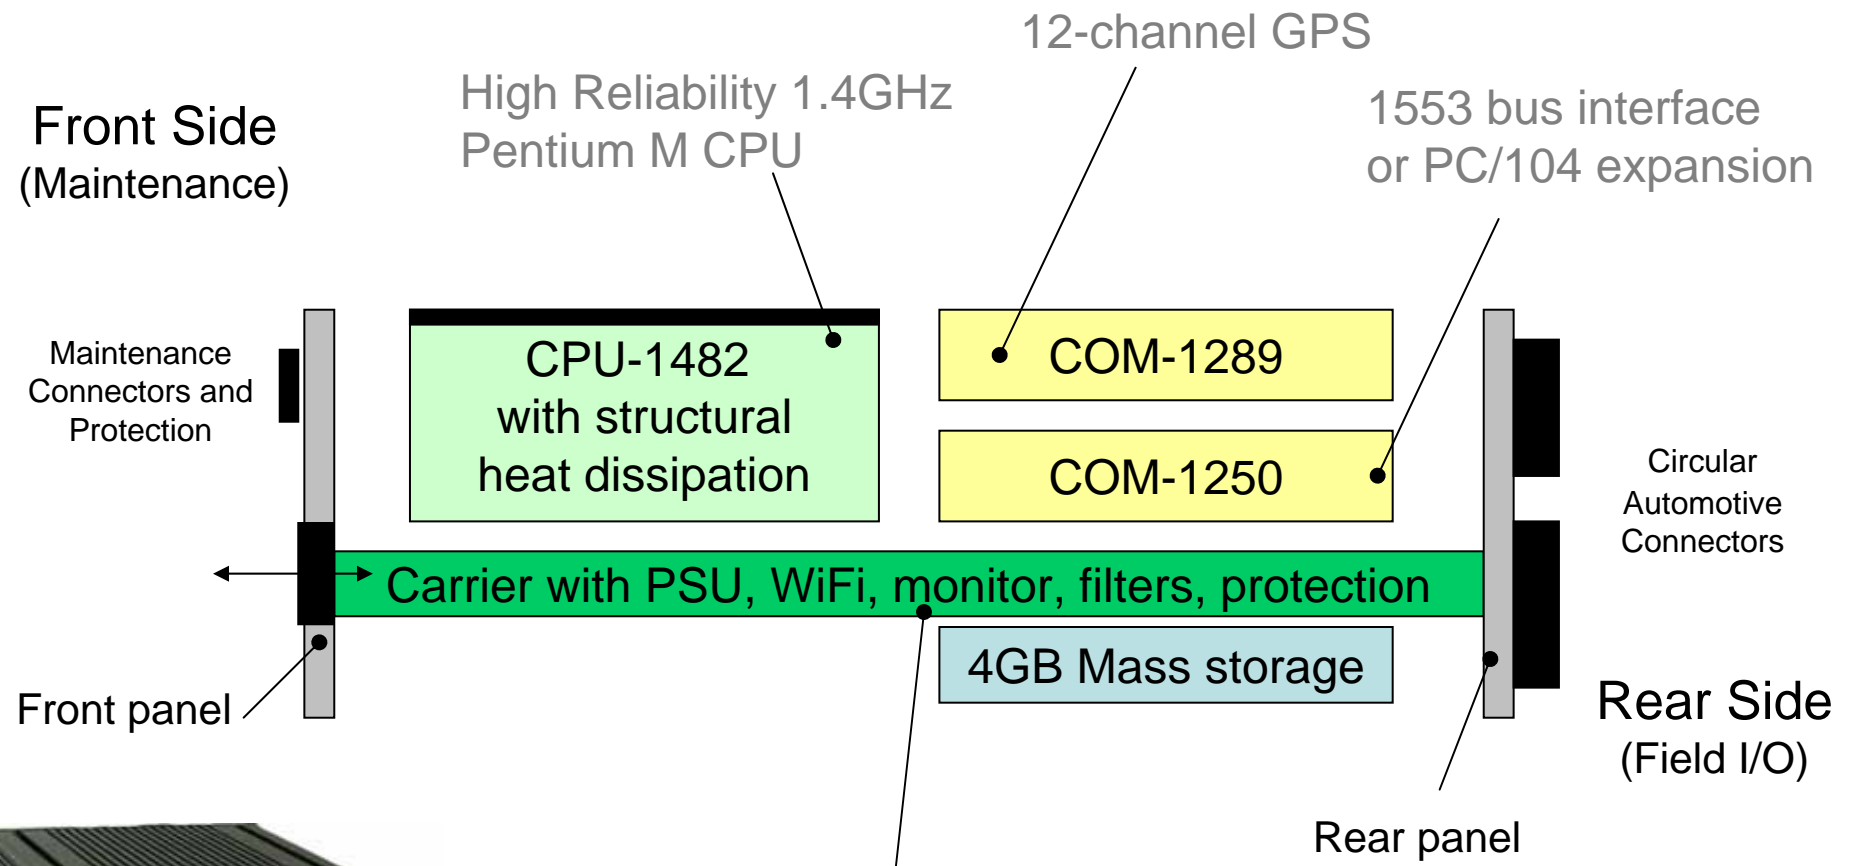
12-channel GPS

Front Side
(Maintenance)

High Reliability 1.4GHz
Pentium M CPU

1553 bus interface
or PC/104 expansion

Maintenance
Connectors and
Protection

CPU-1482
with structural
heat dissipation

COM-1289

COM-1250

Circular
Automotive
Connectors

Carrier with PSU, WiFi, monitor, filters, protection

4GB Mass storage

Front panel

Rear Side
(Field I/O)

Rear panel